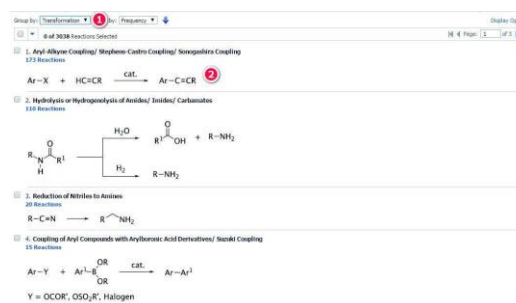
Group by: Transformation ▼ 1 By: Frequency ▼

Display Op

0 of 3038 Reactions Selected

Page: 1 of 3

1. Aryl-Alkyne Coupling/ Stephens-Castro Coupling/ Sonogashira Coupling
173 Reactions

Ar—X + HC≡CR $\xrightarrow{\text{cat.}}$ Ar—C≡CR 2

2. Hydrolysis or Hydrogenolysis of Amides/ Imides/ Carbamates
110 Reactions

R N H O R¹ H₂O R¹ O OH + R—NH₂

H₂ R—NH₂

3. Reduction of Nitriles to Amines
20 Reactions

R—C≡N ⟶ R NH₂

4. Coupling of Aryl Compounds with Arylboronic Acid Derivatives/ Suzuki Coupling
15 Reactions

Ar—Y + Ar¹—B OR OR $\xrightarrow{\text{cat.}}$ Ar—Ar¹

Y = OCOR', OSO₂R', Halogen